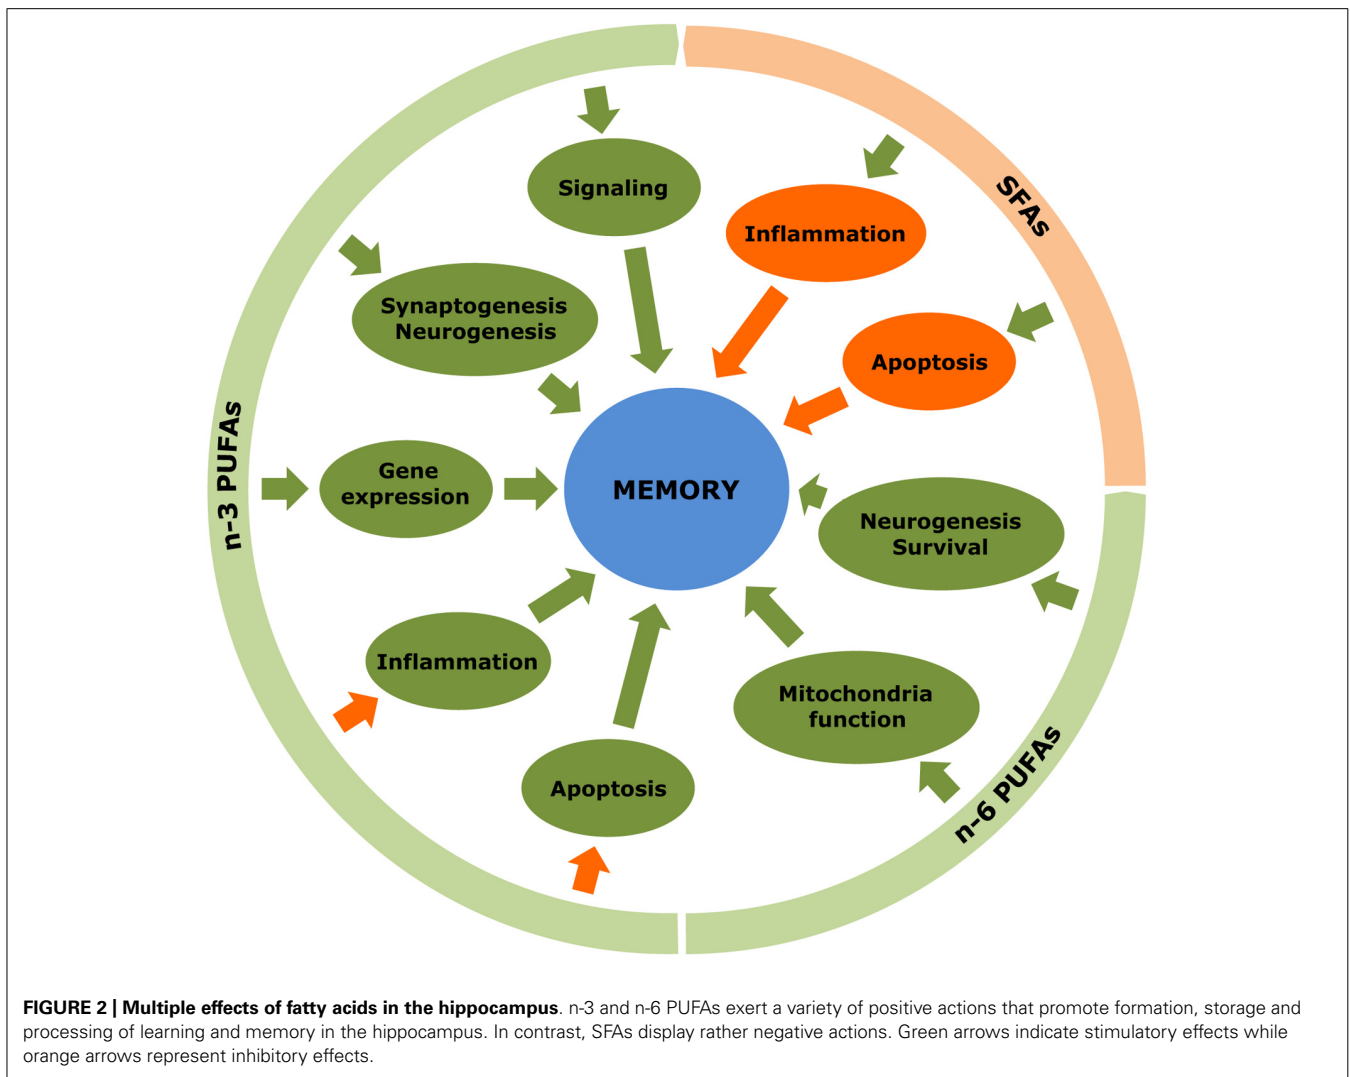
SFAs

Signaling

Inflammation

Synaptogenesis
Neurogenesis

Apoptosis

n-3 PUFAs

Gene
expression

MEMORY

Neurogenesis
Survival

Inflammation

Mitochondria
function

Apoptosis

n-6 PUFAs

**FIGURE 2 | Multiple effects of fatty acids in the hippocampus**. n-3 and n-6 PUFAs exert a variety of positive actions that promote formation, storage and processing of learning and memory in the hippocampus. In contrast, SFAs display rather negative actions. Green arrows indicate stimulatory effects while orange arrows represent inhibitory effects.